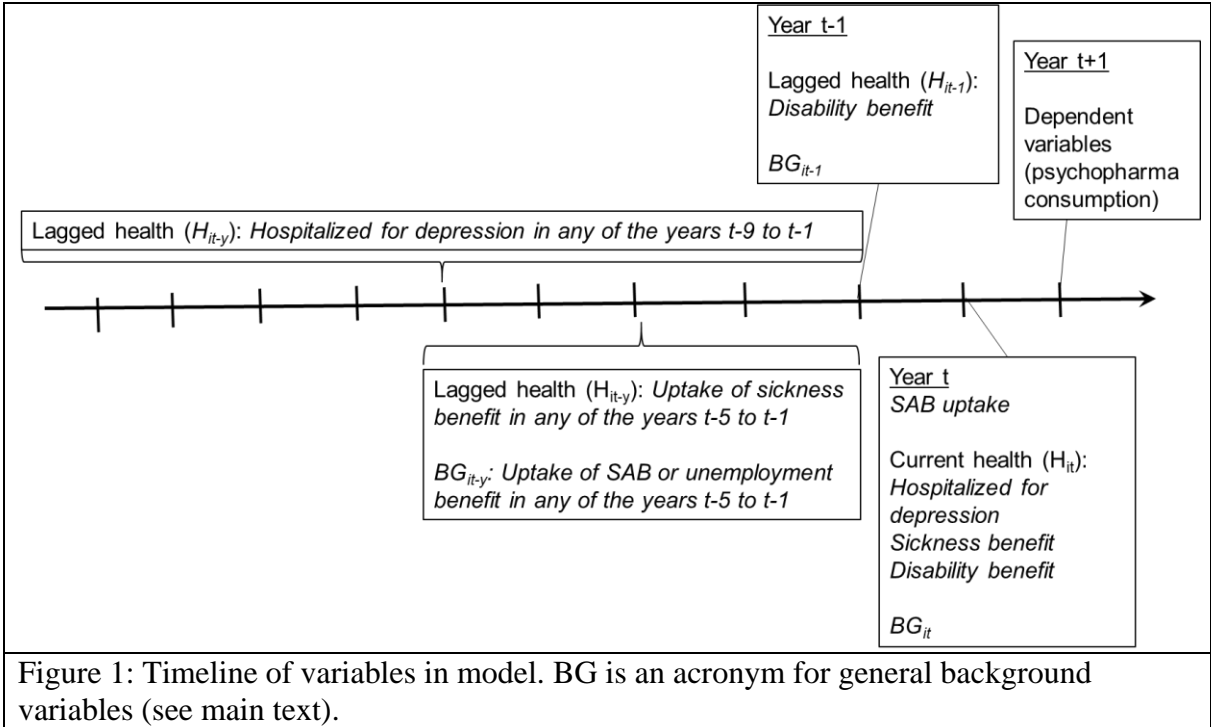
Year t-1

Lagged health ($H_{it-1}$): Disability benefit

$BG_{it-1}$

Year t+1

Dependent variables (psychopharma consumption)

Lagged health ($H_{it-y}$): Hospitalized for depression in any of the years t-9 to t-1

Lagged health ($H_{it-y}$): Uptake of sickness benefit in any of the years t-5 to t-1

$BG_{it-y}$: Uptake of SAB or unemployment benefit in any of the years t-5 to t-1

Year t
SAB uptake

Current health ($H_{it}$):
Hospitalized for depression
Sickness benefit
Disability benefit

$BG_{it}$

Figure 1: Timeline of variables in model. BG is an acronym for general background variables (see main text).